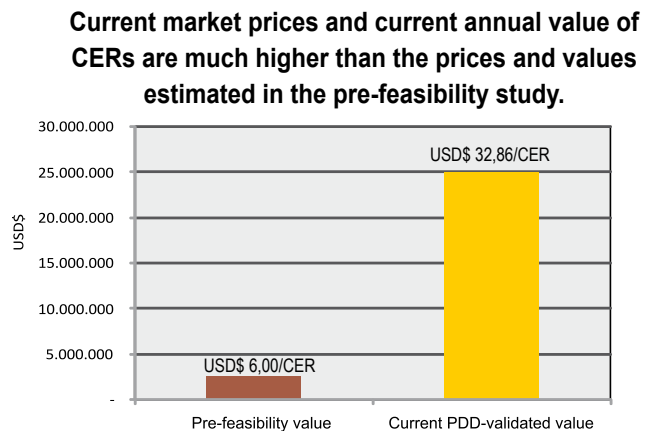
Current market prices and current annual value of CERs are much higher than the prices and values estimated in the pre-feasibility study.

30.000.000
25.000.000
20.000.000
15.000.000
10.000.000
5.000.000
-

USD$

USD$ 6,00/CER
USD$ 32,86/CER

Pre-feasibility value
Current PDD-validated value